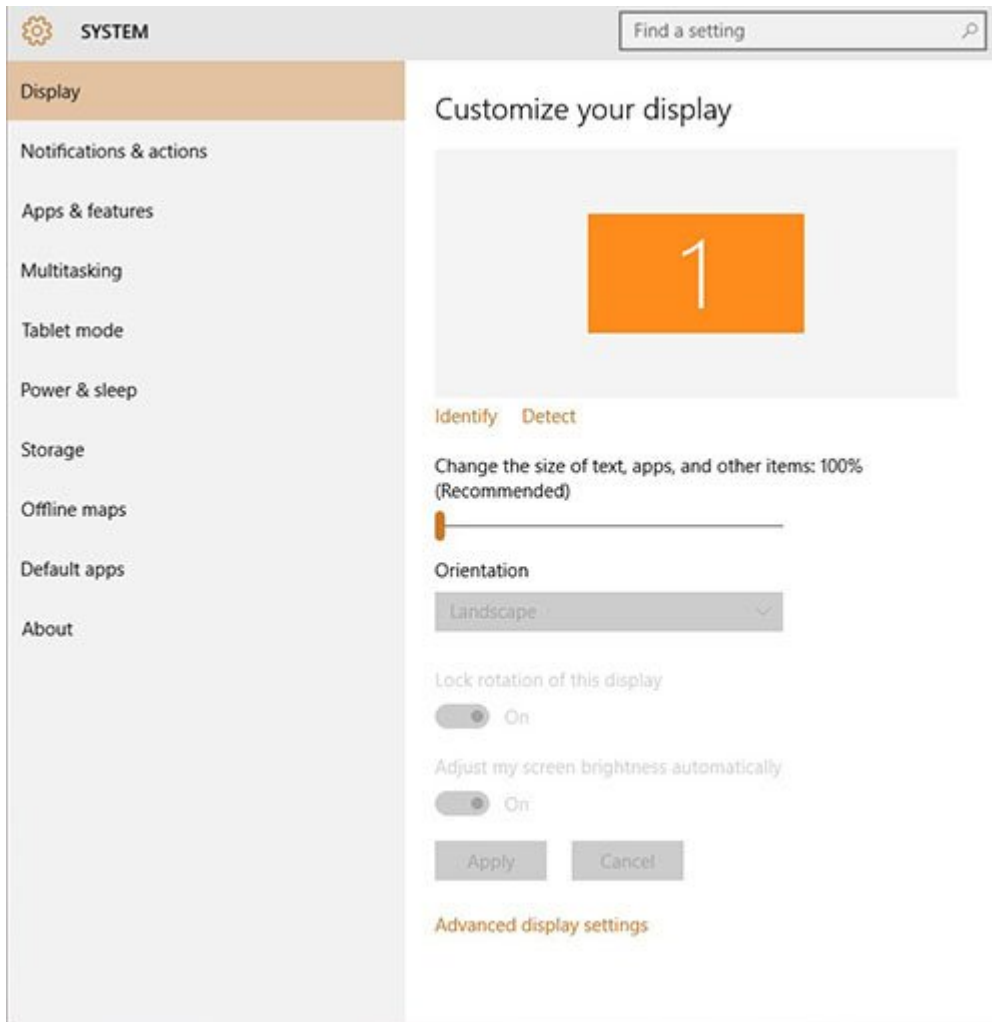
SYSTEM

Find a setting

Display

Notifications & actions

Apps & features

Multitasking

Tablet mode

Power & sleep

Storage

Offline maps

Default apps

About

Customize your display

1

Identify Detect

Change the size of text, apps, and other items: 100% (Recommended)

Orientation

Landscape

Lock rotation of this display

On

Adjust my screen brightness automatically

On

Apply Cancel

Advanced display settings